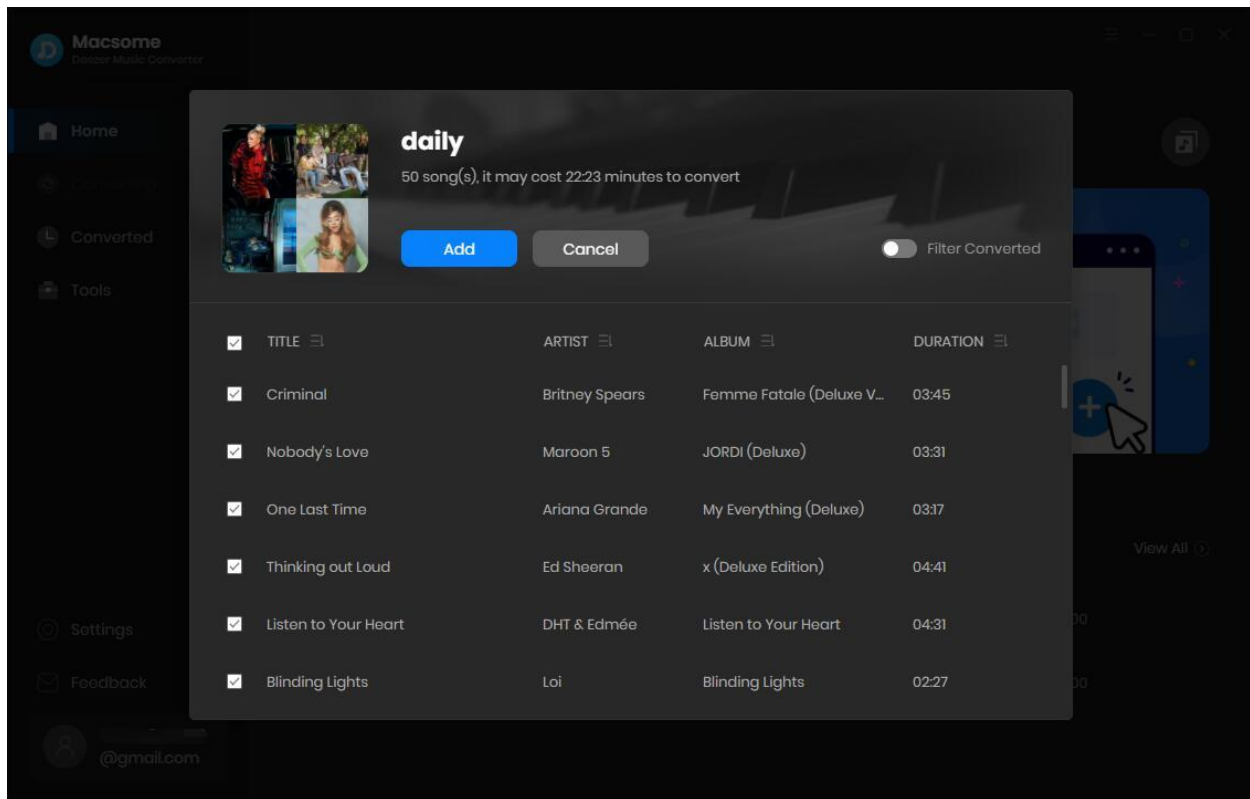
Macsome
Deezer Music Converter

Home
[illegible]
Converted
Tools

Settings
Feedback

@gmail.com

View All

daily
50 song(s), it may cost 22:23 minutes to convert

Add
Cancel
Filter Converted

| | TITLE | ARTIST | ALBUM | DURATION |
|---|---|---|---|---|
| ☑ | Criminal | Britney Spears | Femme Fatale (Deluxe V... | 03:45 |
| ☑ | Nobody's Love | Maroon 5 | JORDI (Deluxe) | 03:31 |
| ☑ | One Last Time | Ariana Grande | My Everything (Deluxe) | 03:17 |
| ☑ | Thinking out Loud | Ed Sheeran | x (Deluxe Edition) | 04:41 |
| ☑ | Listen to Your Heart | DHT & Edmée | Listen to Your Heart | 04:31 |
| ☑ | Blinding Lights | Loi | Blinding Lights | 02:27 |